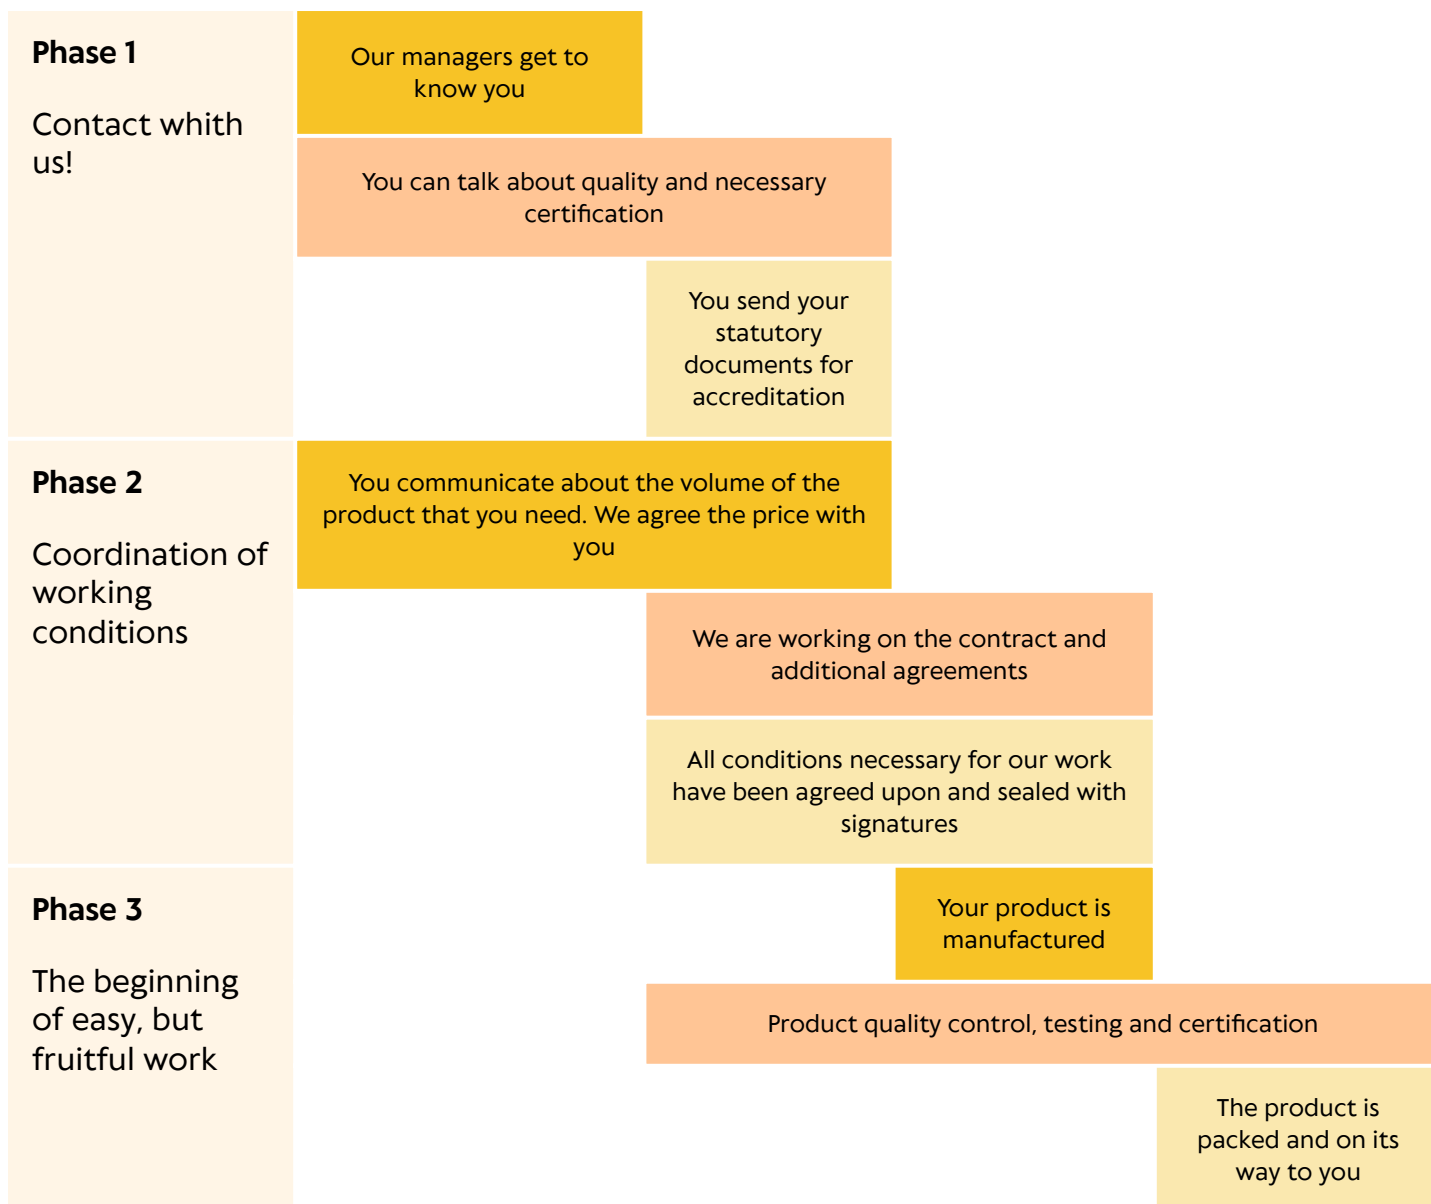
Phase 1

Contact whith us!

Our managers get to know you

You can talk about quality and necessary certification

You send your statutory documents for accreditation

Phase 2

Coordination of working conditions

You communicate about the volume of the product that you need. We agree the price with you

We are working on the contract and additional agreements

All conditions necessary for our work have been agreed upon and sealed with signatures

Phase 3

The beginning of easy, but fruitful work

Your product is manufactured

Product quality control, testing and certification

The product is packed and on its way to you